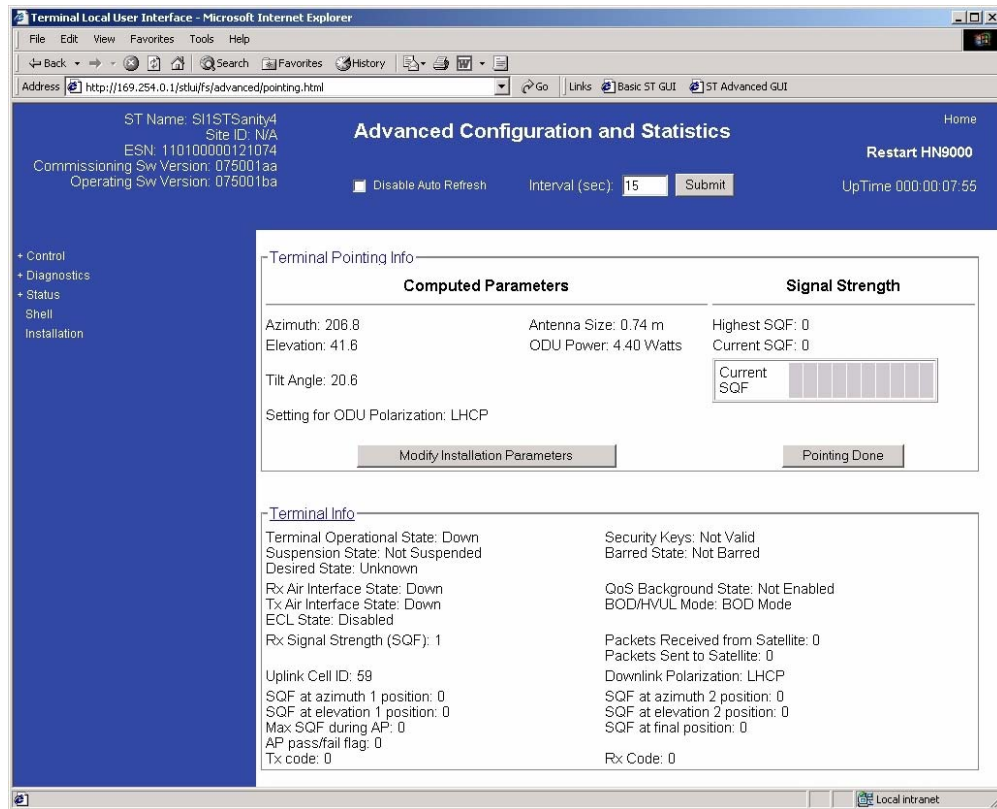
Terminal Local User Interface - Microsoft Internet Explorer

File Edit View Favorites Tools Help

Back Search Favorites History

Address http://169.254.0.1/stlui/fs/advanced/pointing.html Go Links Basic ST GUI ST Advanced GUI

ST Name: SI1STSanity4
Site ID: N/A
ESN: 110100000121074
Commissioning Sw Version: 075001aa
Operating Sw Version: 075001ba

Advanced Configuration and Statistics

Disable Auto Refresh Interval (sec): 15 Submit

Home
Restart HN9000
UpTime 000:00:07:55

+ Control
+ Diagnostics
+ Status
Shell
Installation

Terminal Pointing Info

Computed Parameters

Azimuth: 206.8
Elevation: 41.6
Antenna Size: 0.74 m
ODU Power: 4.40 Watts
Tilt Angle: 20.6
Setting for ODU Polarization: LHCP

Signal Strength

Highest SQF: 0
Current SQF: 0
Current SQF

Modify Installation Parameters

Pointing Done

Terminal Info

Terminal Operational State: Down
Suspension State: Not Suspended
Desired State: Unknown

Security Keys: Not Valid
Barred State: Not Barred

Rx Air Interface State: Down
Tx Air Interface State: Down
ECL State: Disabled

QoS Background State: Not Enabled
BOD/HVUL Mode: BOD Mode

Rx Signal Strength (SQF): 1

Packets Received from Satellite: 0
Packets Sent to Satellite: 0

Uplink Cell ID: 59

Downlink Polarization: LHCP

SQF at azimuth 1 position: 0
SQF at elevation 1 position: 0
Max SQF during AP: 0
AP pass/fail flag: 0
Tx code: 0

SQF at azimuth 2 position: 0
SQF at elevation 2 position: 0
SQF at final position: 0

Rx Code: 0

Local intranet